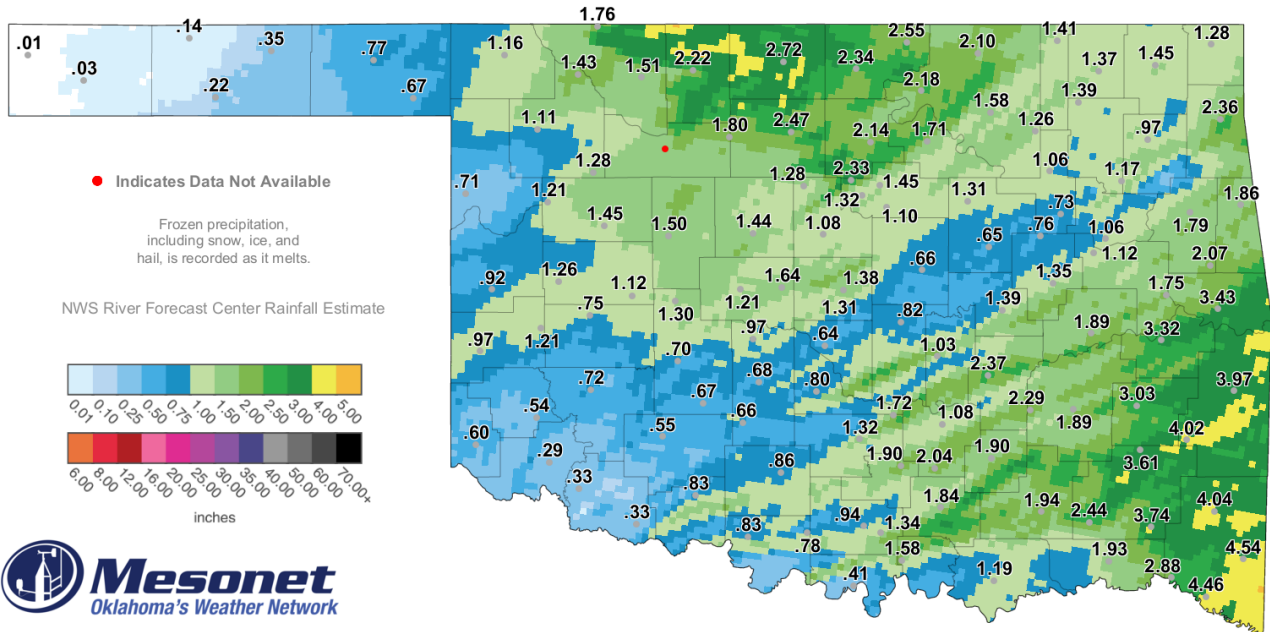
.01 .14 .35 .77 1.76 .03 .22 .67 1.16 1.43 1.51 2.22 2.72 2.34 2.55 2.10 1.41 1.37 1.45 1.28 2.18 1.39 1.11 1.80 2.47 2.14 1.71 1.58 1.26 .97 2.36 1.28 2.33 1.06 1.17 .71 1.21 1.28 1.32 1.45 1.31 1.86 1.45 1.50 1.44 1.08 1.10 .73 1.06 1.79 .65 .76 .92 1.26 .66 1.12 2.07 1.12 1.64 1.38 1.35 1.75 .75 1.21 1.31 .82 1.39 3.43 1.30 .97 .64 1.89 3.32 .97 1.21 .70 1.03 2.37 .72 .68 .80 3.97 .67 .54 .66 1.72 1.08 2.29 3.03 .60 .55 1.32 1.89 4.02 .29 1.90 2.04 1.90 .86 3.61 .33 .83 1.84 1.94 2.44 4.04 .33 .94 1.34 3.74 .83 4.54 .78 1.58 1.93 .41 1.19 2.88 4.46

Indicates Data Not Available

Frozen precipitation, including snow, ice, and hail, is recorded as it melts.

NWS River Forecast Center Rainfall Estimate

0.01 0.10 0.25 0.50 0.75 1.00 1.50 2.00 2.50 3.00 4.00 5.00

6.00 8.00 12.00 16.00 20.00 25.00 30.00 35.00 40.00 50.00 60.00 70.00+

inches

Mesonet
Oklahoma's Weather Network